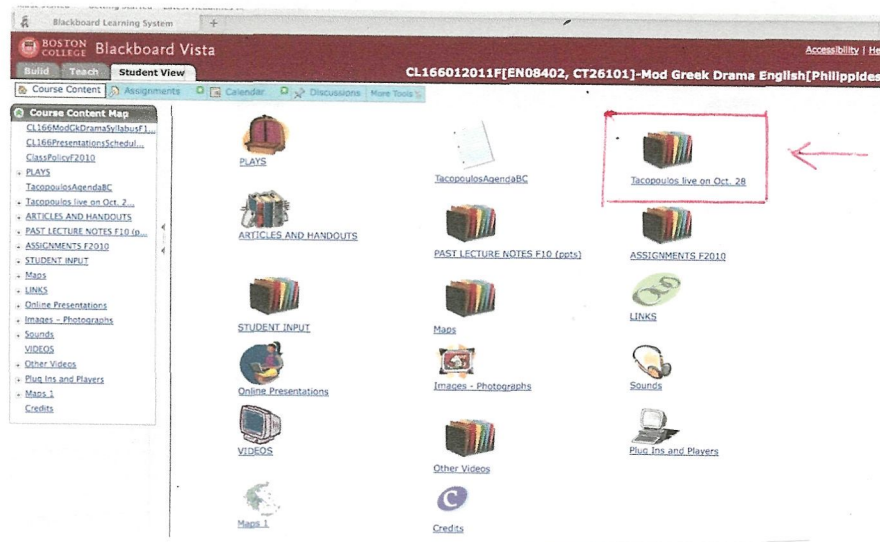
Blackboard Learning System

BOSTON COLLEGE Blackboard Vista

Accessibility | He

Build Teach Student View

CL166012011F[EN08402, CT26101]-Mod Greek Drama English[Philippides

Course Content Assignments Calendar Discussions More Tools

Course Content Map

CL166ModGkDramaSyllabusF1...
CL166PresentationsSchedul...
ClassPolicyF2010
PLAYS
TacopoulosAgendaBC
Tacopoulos live on Oct. 2...
ARTICLES AND HANDOUTS
PAST LECTURE NOTES F10 (p...
ASSIGNMENTS F2010
STUDENT INPUT
Maps
LINKS
Online Presentations
Images - Photographs
Sounds
VIDEOS
Other Videos
Plug Ins and Players
Maps 1
Credits

PLAYS

TacopoulosAgendaBC

Tacopoulos live on Oct. 28

ARTICLES AND HANDOUTS

PAST LECTURE NOTES F10 (ppts)

ASSIGNMENTS F2010

STUDENT INPUT

Maps

LINKS

Online Presentations

Images - Photographs

Sounds

VIDEOS

Other Videos

Plug Ins and Players

Maps 1

Credits